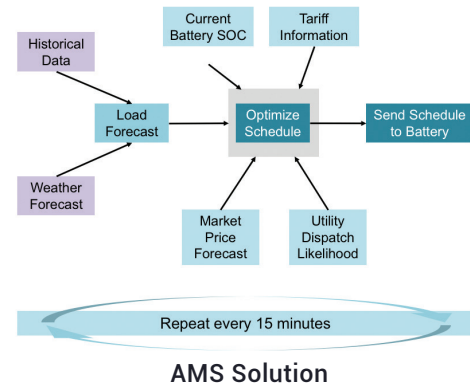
Current Battery SOC

Tariff Information

Historical Data

Load Forecast

Optimize Schedule

Send Schedule to Battery

Weather Forecast

Market Price Forecast

Utility Dispatch Likelihood

Repeat every 15 minutes

AMS Solution